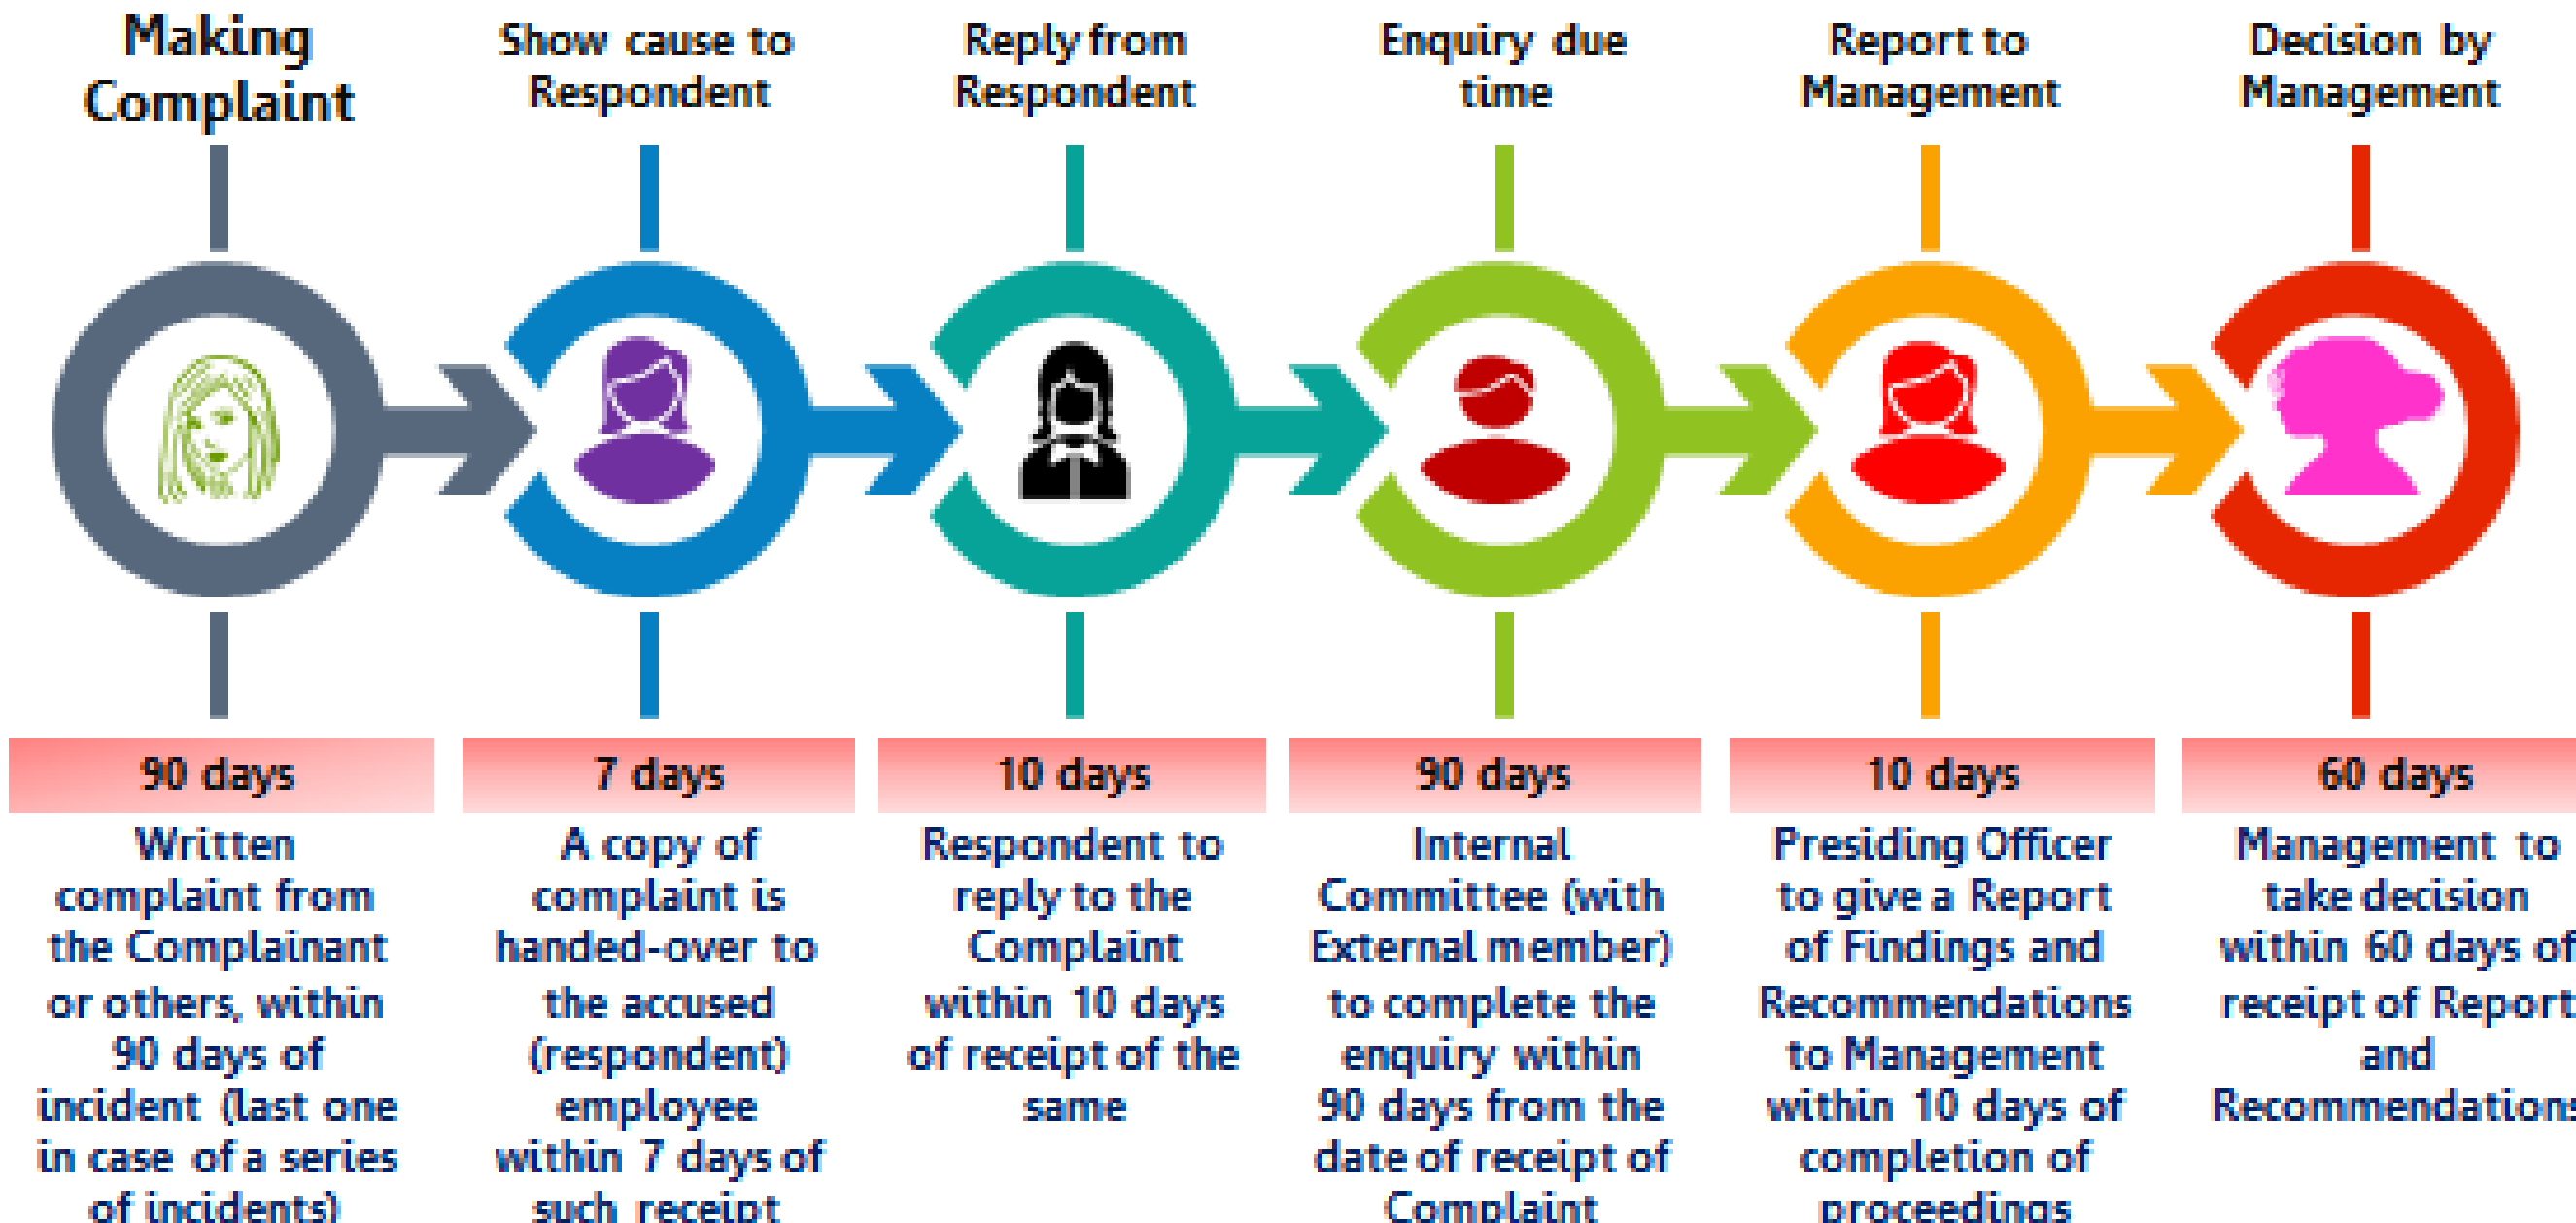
Making Complaint

Show cause to Respondent

Reply from Respondent

Enquiry due time

Report to Management

Decision by Management

90 days

Written complaint from the Complainant or others, within 90 days of incident (last one in case of a series of incidents)

7 days

A copy of complaint is handed-over to the accused (respondent) employee within 7 days of such receipt

10 days

Respondent to reply to the Complaint within 10 days of receipt of the same

90 days

Internal Committee (with External member) to complete the enquiry within 90 days from the date of receipt of Complaint

10 days

Presiding Officer to give a Report of Findings and Recommendations to Management within 10 days of completion of proceedings

60 days

Management to take decision within 60 days of receipt of Report and Recommendation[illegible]